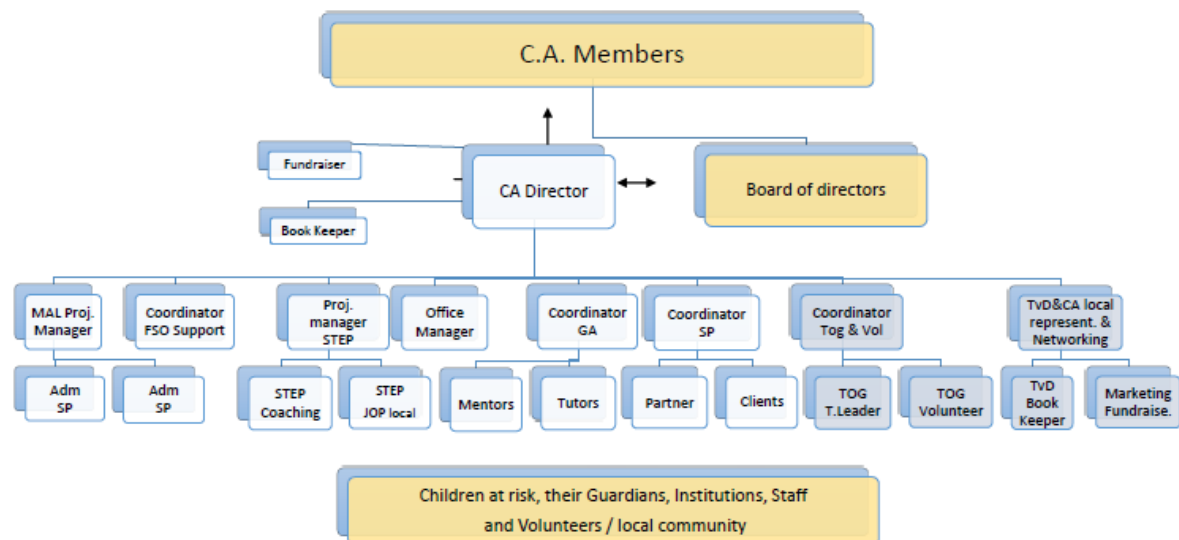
C.A. Members

Fundraiser

CA Director

Board of directors

Book Keeper

MAL Proj. Manager

Coordinator FSO Support

Proj. manager STEP

Office Manager

Coordinator GA

Coordinator SP

Coordinator Tog & Vol

TvD&CA local represent. & Networking

Adm SP

Adm SP

STEP Coaching

STEP JOP local

Mentors

Tutors

Partner

Clients

TOG T.Leader

TOG Volunteer

TvD Book Keeper

Marketing Fundraise.

Children at risk, their Guardians, Institutions, Staff and Volunteers / local community